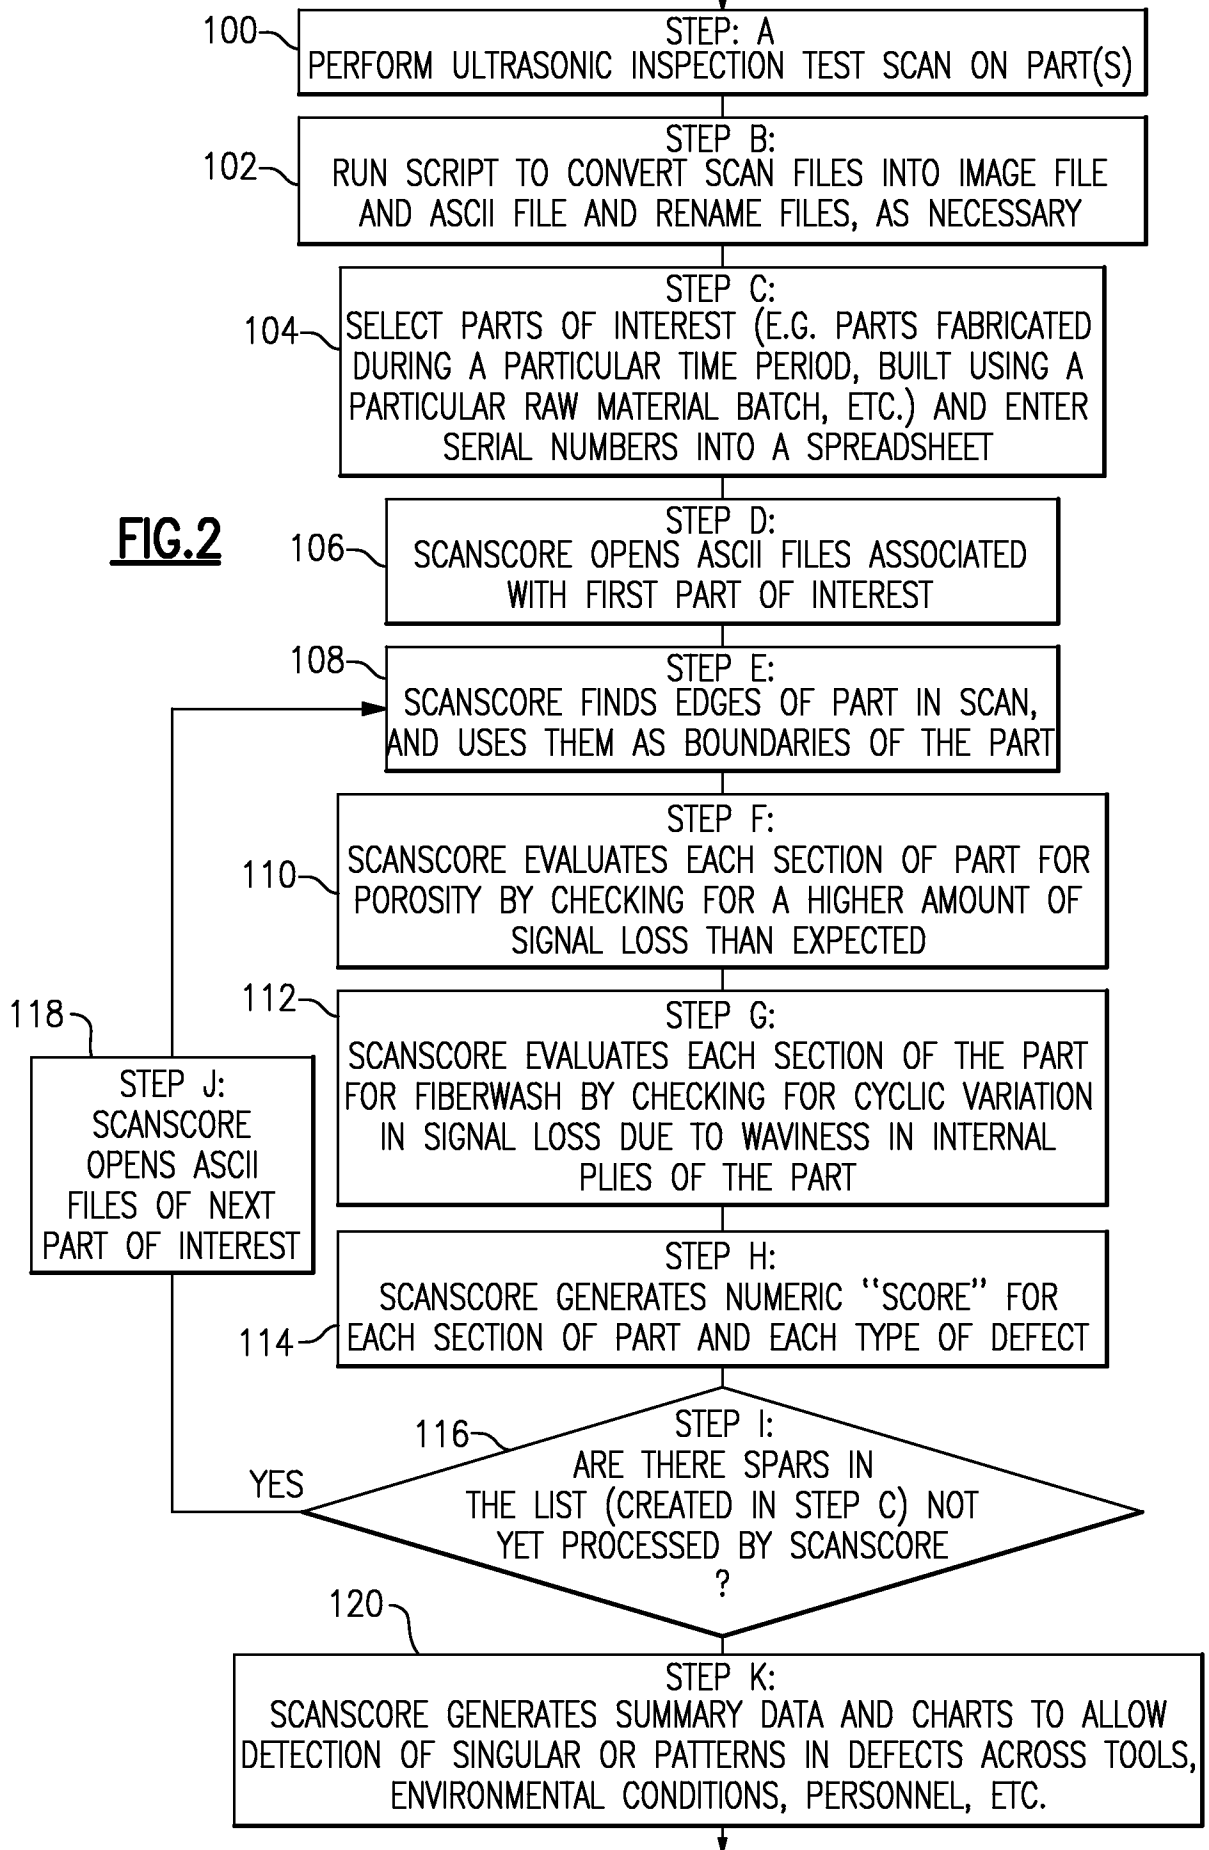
100
STEP: A
PERFORM ULTRASONIC INSPECTION TEST SCAN ON PART(S)

102
STEP B:
RUN SCRIPT TO CONVERT SCAN FILES INTO IMAGE FILE AND ASCII FILE AND RENAME FILES, AS NECESSARY

104
STEP C:
SELECT PARTS OF INTEREST (E.G. PARTS FABRICATED DURING A PARTICULAR TIME PERIOD, BUILT USING A PARTICULAR RAW MATERIAL BATCH, ETC.) AND ENTER SERIAL NUMBERS INTO A SPREADSHEET

FIG.2

106
STEP D:
SCANSCORE OPENS ASCII FILES ASSOCIATED WITH FIRST PART OF INTEREST

108
STEP E:
SCANSCORE FINDS EDGES OF PART IN SCAN, AND USES THEM AS BOUNDARIES OF THE PART

110
STEP F:
SCANSCORE EVALUATES EACH SECTION OF PART FOR POROSITY BY CHECKING FOR A HIGHER AMOUNT OF SIGNAL LOSS THAN EXPECTED

118
STEP J:
SCANSCORE OPENS ASCII FILES OF NEXT PART OF INTEREST

112
STEP G:
SCANSCORE EVALUATES EACH SECTION OF THE PART FOR FIBERWASH BY CHECKING FOR CYCLIC VARIATION IN SIGNAL LOSS DUE TO WAVINESS IN INTERNAL PLIES OF THE PART

114
STEP H:
SCANSCORE GENERATES NUMERIC "SCORE" FOR EACH SECTION OF PART AND EACH TYPE OF DEFECT

116
STEP I:
ARE THERE SPARS IN THE LIST (CREATED IN STEP C) NOT YET PROCESSED BY SCANSCORE ?

YES

120
STEP K:
SCANSCORE GENERATES SUMMARY DATA AND CHARTS TO ALLOW DETECTION OF SINGULAR OR PATTERNS IN DEFECTS ACROSS TOOLS, ENVIRONMENTAL CONDITIONS, PERSONNEL, ETC.